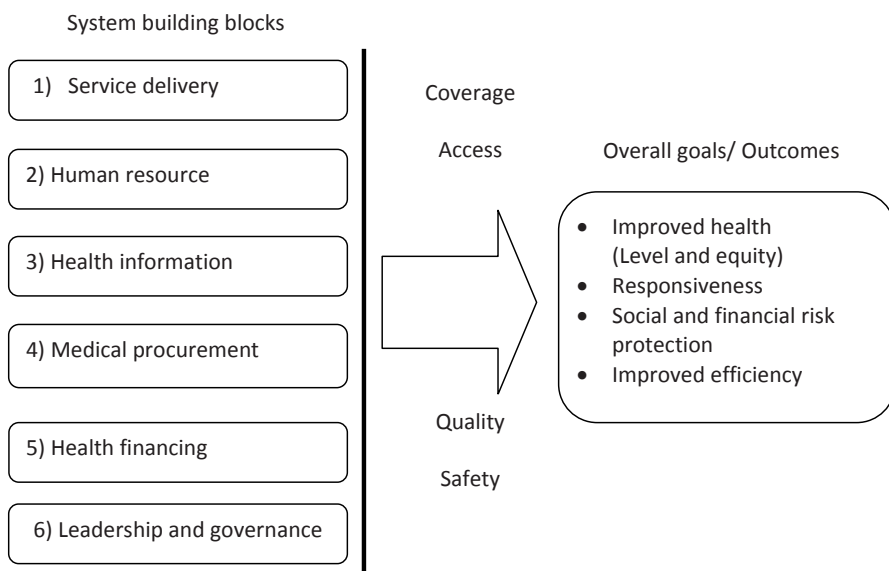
System building blocks

1) Service delivery

2) Human resource

3) Health information

4) Medical procurement

5) Health financing

6) Leadership and governance

Coverage

Access

Quality

Safety

Overall goals/ Outcomes

- Improved health (Level and equity)
- Responsiveness
- Social and financial risk protection
- Improved efficiency